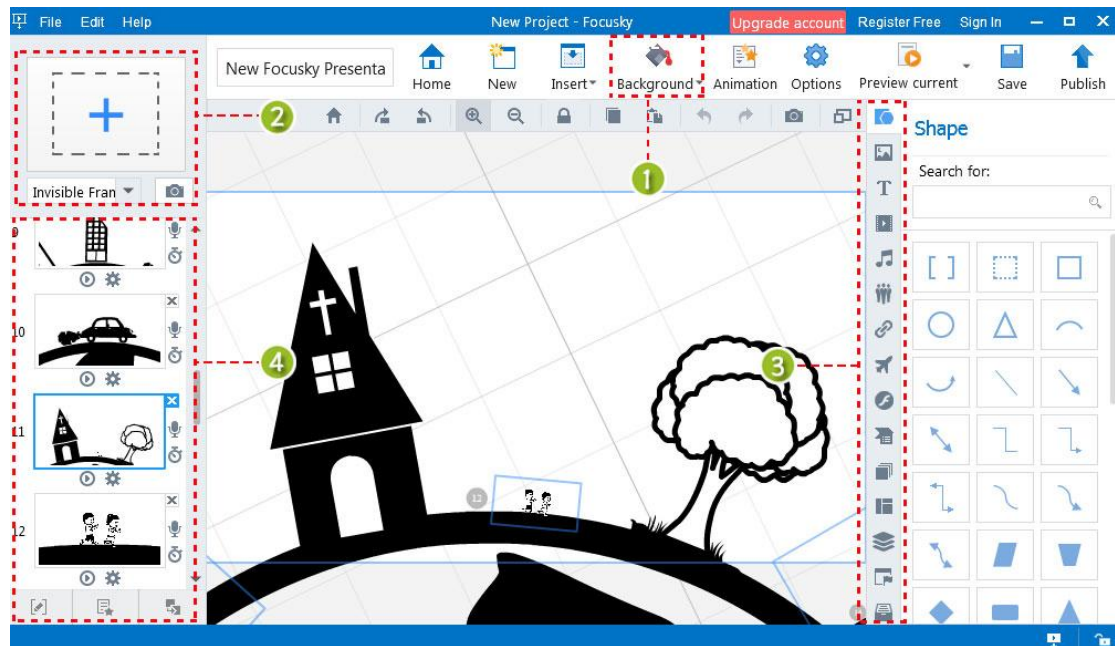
File Edit Help
New Project - Focusky
Upgrade account Register Free Sign In

New Focusky Presenta
Home New Insert Background Animation Options Preview current Save Publish

Invisible Fran

9
10
11
12

2
1
3
4

12

Shape
Search for: